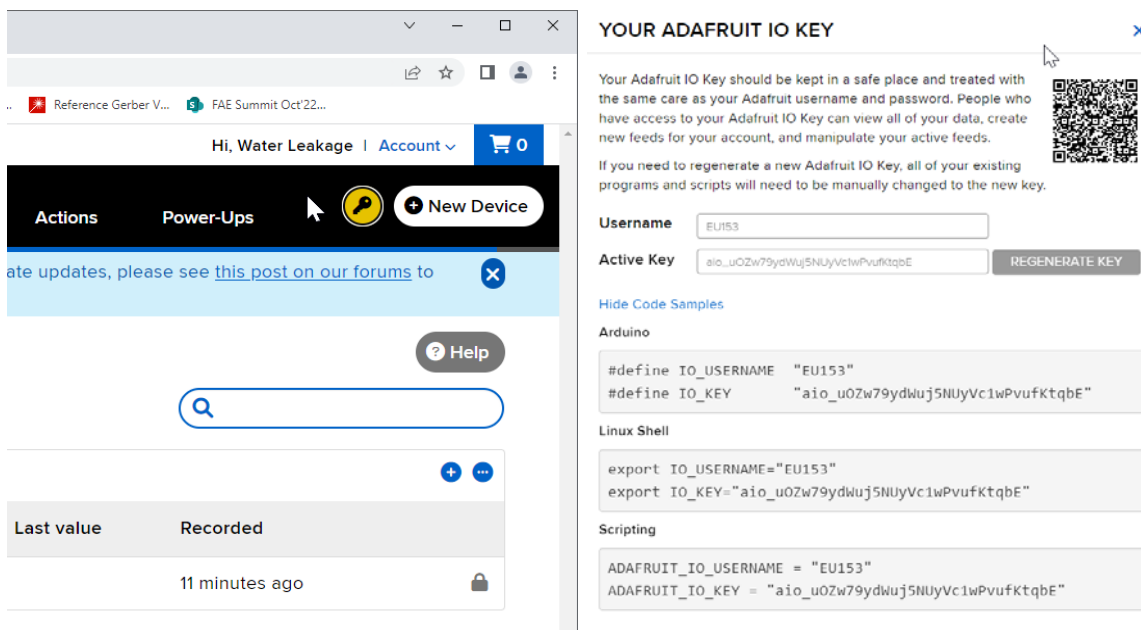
Reference Gerber V... FAE Summit Oct'22...

Hi, Water Leakage | Account 0

Actions Power-Ups New Device

ate updates, please see this post on our forums to

Help

Last value Recorded

11 minutes ago

YOUR ADAFRUIT IO KEY

Your Adafruit IO Key should be kept in a safe place and treated with the same care as your Adafruit username and password. People who have access to your Adafruit IO Key can view all of your data, create new feeds for your account, and manipulate your active feeds.

If you need to regenerate a new Adafruit IO Key, all of your existing programs and scripts will need to be manually changed to the new key.

Username EU153

Active Key aio_uOZw79ydWuj5NUyVc1wPvufKtqbE REGENERATE KEY

Hide Code Samples

Arduino

#define IO_USERNAME "EU153"
#define IO_KEY "aio_uOZw79ydWuj5NUyVc1wPvufKtqbE"

Linux Shell

export IO_USERNAME="EU153"
export IO_KEY="aio_uOZw79ydWuj5NUyVc1wPvufKtqbE"

Scripting

ADAFRUIT_IO_USERNAME = "EU153"
ADAFRUIT_IO_KEY = "aio_uOZw79ydWuj5NUyVc1wPvufKtqbE"